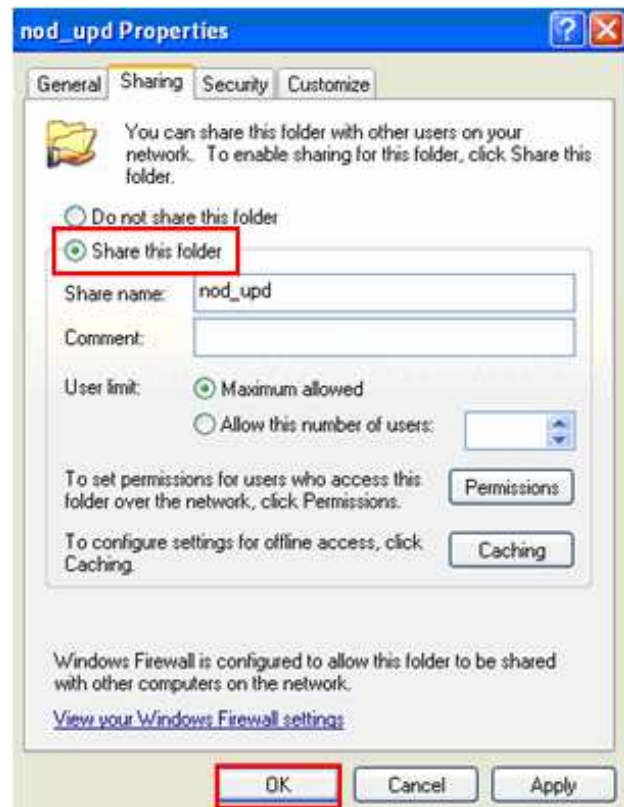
nod_upd Properties

General Sharing Security Customize

You can share this folder with other users on your network. To enable sharing for this folder, click Share this folder.

Do not share this folder

Share this folder

Share name: nod_upd

Comment:

User limit: Maximum allowed

Allow this number of users:

To set permissions for users who access this folder over the network, click Permissions.

Permissions

To configure settings for offline access, click Caching.

Caching

Windows Firewall is configured to allow this folder to be shared with other computers on the network.

View your Windows Firewall settings

OK Cancel Apply